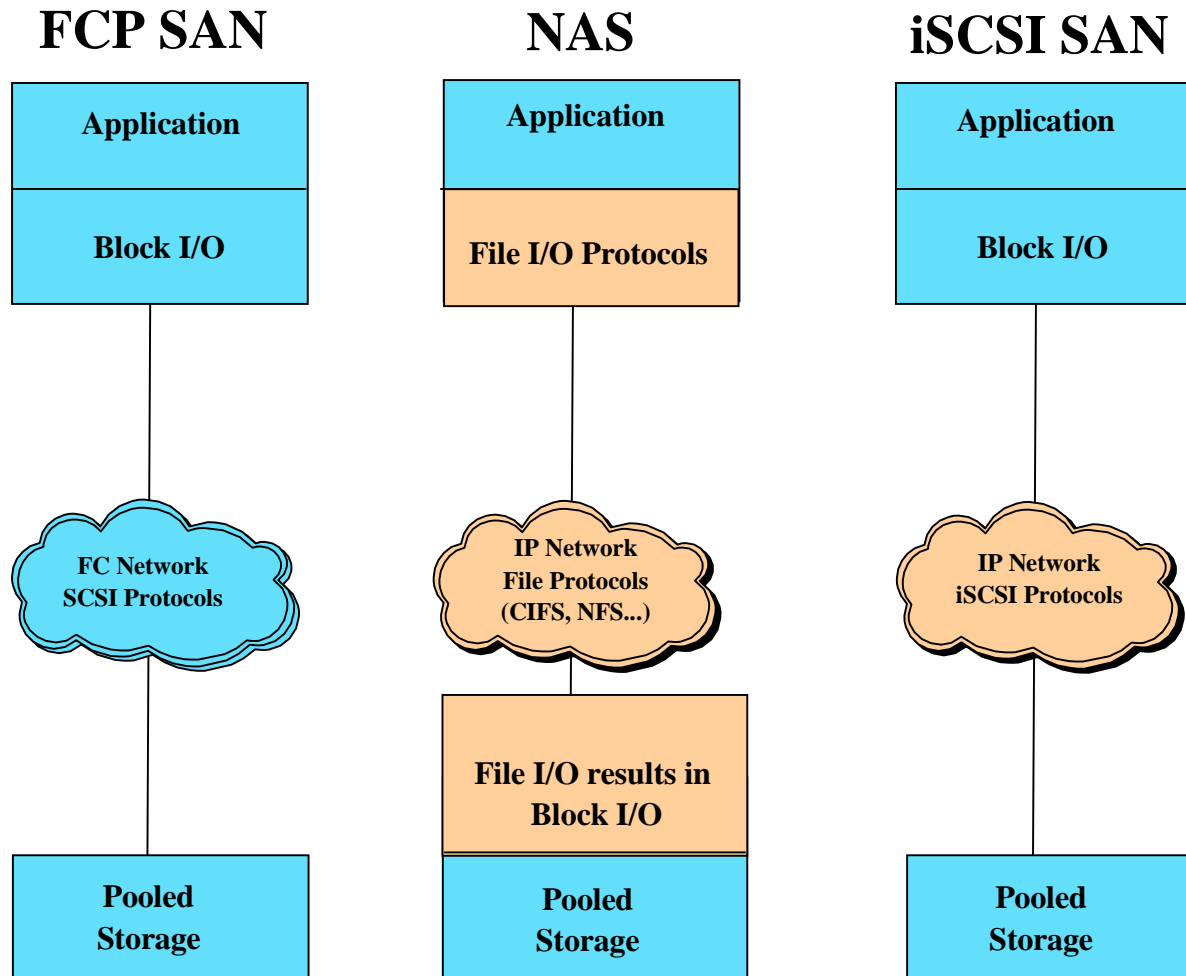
FCP SAN

Application

Block I/O

FC Network
SCSI Protocols

Pooled Storage

NAS

Application

File I/O Protocols

IP Network
File Protocols
(CIFS, NFS...)

File I/O results in Block I/O

Pooled Storage

iSCSI SAN

Application

Block I/O

IP Network
iSCSI Protocols

Pooled Storage